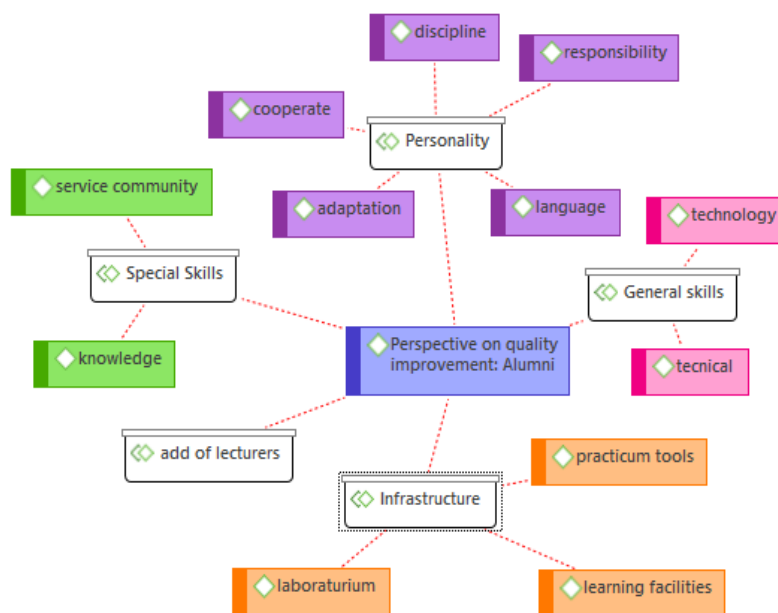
discipline

responsibility

cooperate

Personality

adaptation

language

service community

Special Skills

knowledge

technology

General skills

tecnical

Perspective on quality improvement: Alumni

add of lecturers

practicum tools

Infrastructure

laboraturium

learning facilities